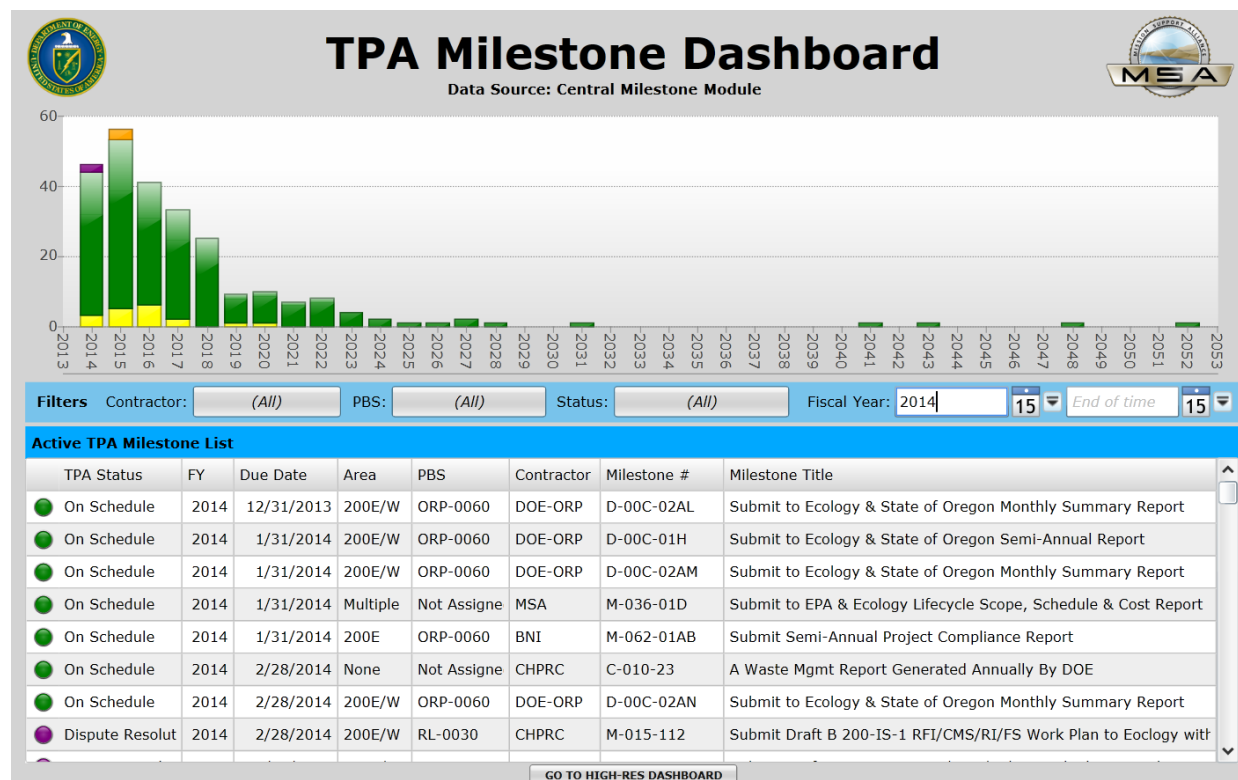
TPA Milestone Dashboard
Data Source: Central Milestone Module

MSA

60
40
20
0
2013 2014 2015 2016 2017 2018 2019 2020 2021 2022 2023 2024 2025 2026 2027 2028 2029 2030 2031 2032 2033 2034 2035 2036 2037 2038 2039 2040 2041 2042 2043 2044 2045 2046 2047 2048 2049 2050 2051 2052 2053

Filters Contractor: (All) PBS: (All) Status: (All) Fiscal Year: 2014 15 End of time 15

Active TPA Milestone List

| TPA Status | FY | Due Date | Area | PBS | Contractor | Milestone # | Milestone Title |
|---|---|---|---|---|---|---|---|
| On Schedule | 2014 | 12/31/2013 | 200E/W | ORP-0060 | DOE-ORP | D-00C-02AL | Submit to Ecology & State of Oregon Monthly Summary Report |
| On Schedule | 2014 | 1/31/2014 | 200E/W | ORP-0060 | DOE-ORP | D-00C-01H | Submit to Ecology & State of Oregon Semi-Annual Report |
| On Schedule | 2014 | 1/31/2014 | 200E/W | ORP-0060 | DOE-ORP | D-00C-02AM | Submit to Ecology & State of Oregon Monthly Summary Report |
| On Schedule | 2014 | 1/31/2014 | Multiple | Not Assigne | MSA | M-036-01D | Submit to EPA & Ecology Lifecycle Scope, Schedule & Cost Report |
| On Schedule | 2014 | 1/31/2014 | 200E | ORP-0060 | BNI | M-062-01AB | Submit Semi-Annual Project Compliance Report |
| On Schedule | 2014 | 2/28/2014 | None | Not Assigne | CHPRC | C-010-23 | A Waste Mgmt Report Generated Annually By DOE |
| On Schedule | 2014 | 2/28/2014 | 200E/W | ORP-0060 | DOE-ORP | D-00C-02AN | Submit to Ecology & State of Oregon Monthly Summary Report |
| Dispute Resolut | 2014 | 2/28/2014 | 200E/W | RL-0030 | CHPRC | M-015-112 | Submit Draft B 200-IS-1 RFI/CMS/RI/FS Work Plan to Eoclogy witl |

GO TO HIGH-RES DASHBOARD